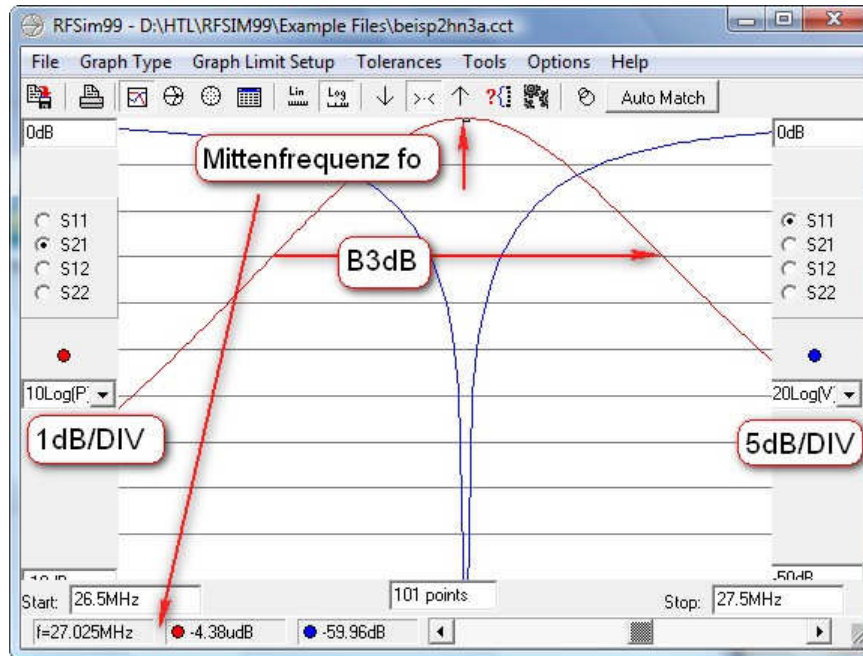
RFSim99 - D:\HTL\RFSIM99\Example Files\beisp2hn3a.cct

File Graph Type Graph Limit Setup Tolerances Tools Options Help

Lin Log Auto Match

0dB

Mittenfrequenz fo

0dB

S11
S21
S12
S22

B3dB

S11
S21
S12
S22

10Log(P)

20Log(V)

1dB/DIV

5dB/DIV

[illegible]

-50dB

Start: 26.5MHz

101 points

Stop: 27.5MHz

f=27.025MHz

-4.38udB

-59.96dB